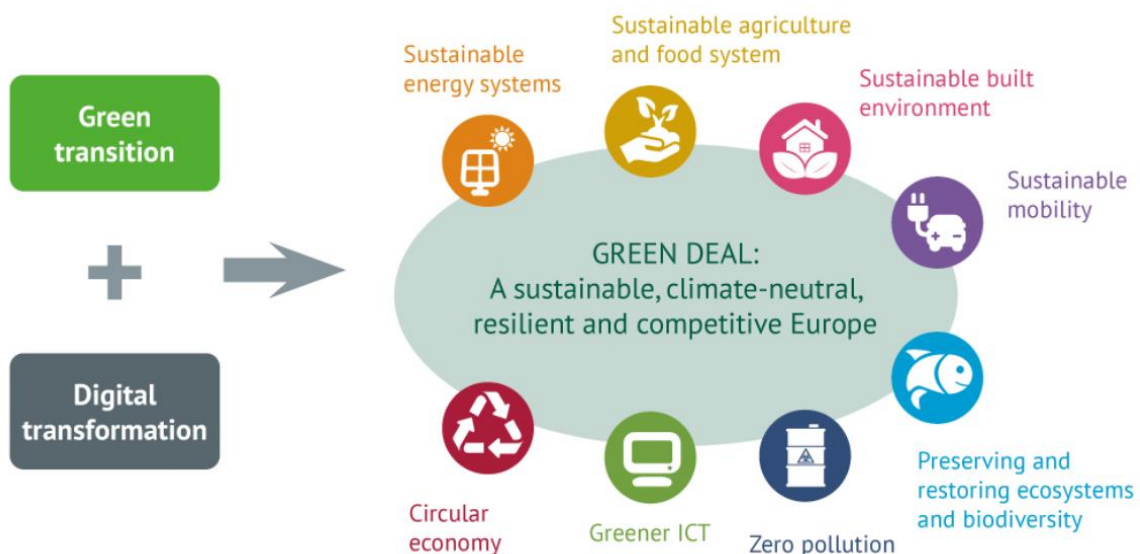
Green transition

+

Digital transformation

Sustainable energy systems

Sustainable agriculture and food system

Sustainable built environment

Sustainable mobility

GREEN DEAL:
A sustainable, climate-neutral, resilient and competitive Europe

Preserving and restoring ecosystems and biodiversity

Circular economy

Greener ICT

Zero pollution